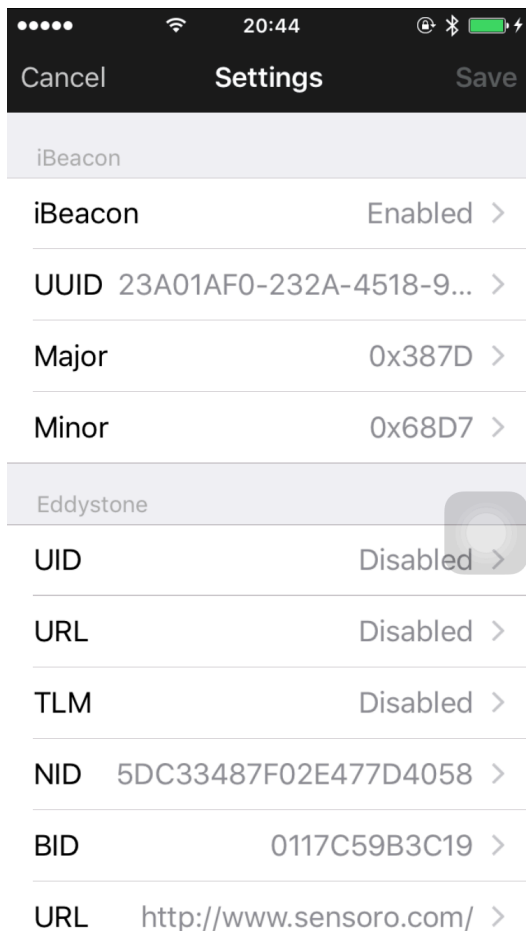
20:44

Cancel Settings Save

iBeacon

iBeacon Enabled >

UUID 23A01AF0-232A-4518-9... >

Major 0x387D >

Minor 0x68D7 >

Eddystone

UID Disabled >

URL Disabled >

TLM Disabled >

NID 5DC33487F02E477D4058 >

BID 0117C59B3C19 >

URL http://www.sensoro.com/ >